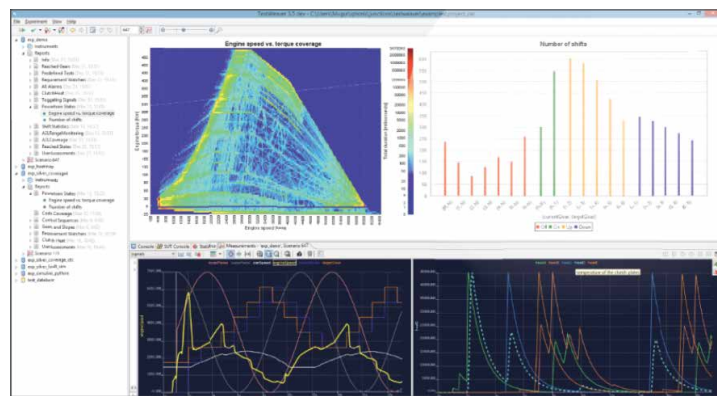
File Experiment View Help

exp_demo
Instruments
Reports
Info
Reached Gears
Pedal End Tests
Requirement Watches
All Alarms
Clutch Fail
Triggering Signals
Powertrain Status
Engine speed vs. torque coverage
Number of shifts
Shift Statistics
Gear Coverage
Reached Gears
All Measurements
Scenario
exp_boostrap
exp_shifts_coverage
Instruments
Reports
Powertrain Status
Engine speed vs. torque coverage
Number of shifts
Gears Coverage
Critical Sequences
Gears and Slopes
Requirement Watches
Clutch stage
Measurements
Scenario
exp_slope_coverage
exp_slope_limit
exp_complex_pattern
test_database

Engine speed vs. torque coverage

Engine speed [rpm]

Number of shifts

Console
Measurements